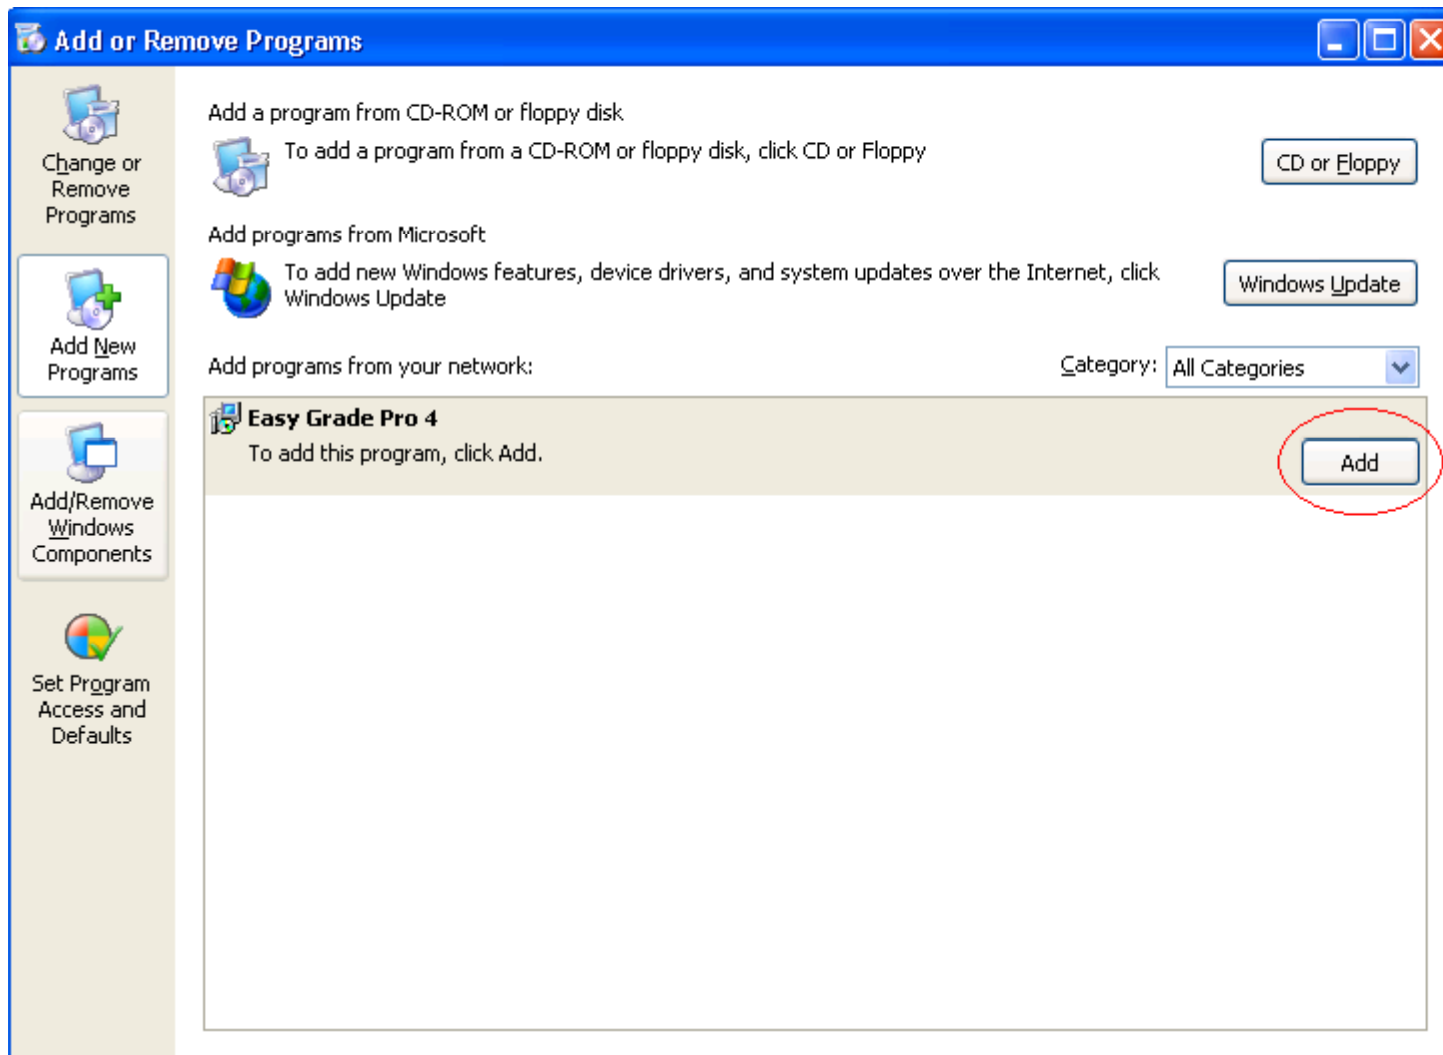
Add or Remove Programs

Change or Remove Programs

Add New Programs

Add/Remove Windows Components

Set Program Access and Defaults

Add a program from CD-ROM or floppy disk

To add a program from a CD-ROM or floppy disk, click CD or Floppy

CD or Floppy

Add programs from Microsoft

To add new Windows features, device drivers, and system updates over the Internet, click Windows Update

Windows Update

Add programs from your network:

Category: All Categories

Easy Grade Pro 4

To add this program, click Add.

Add